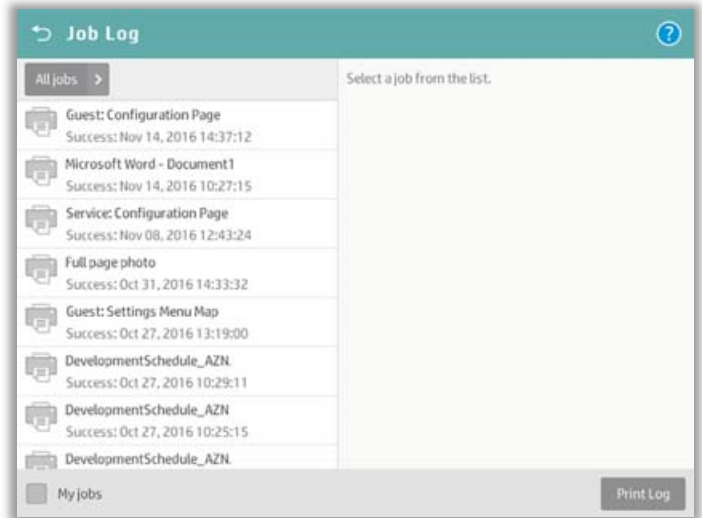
Job Log

All jobs

Guest: Configuration Page
Success: Nov 14, 2016 14:37:12

Microsoft Word - Document1
Success: Nov 14, 2016 10:27:15

Service: Configuration Page
Success: Nov 08, 2016 12:43:24

Full page photo
Success: Oct 31, 2016 14:33:32

Guest: Settings Menu Map
Success: Oct 27, 2016 13:19:00

DevelopmentSchedule_AZN.
Success: Oct 27, 2016 10:29:11

DevelopmentSchedule_AZN
Success: Oct 27, 2016 10:25:15

DevelopmentSchedule_AZN.

Select a job from the list.

My jobs

Print Log